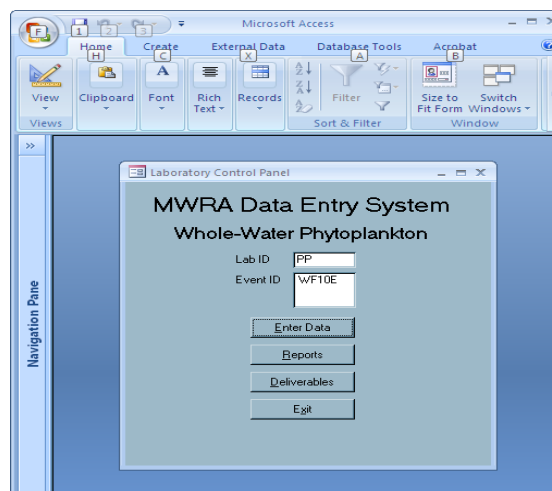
F 1 2 3 Microsoft Access

Home H Create C External Data X Database Tools A Acrobat B

View Clipboard Font Rich Text Records Filter Size to Fit Form Switch Windows

Views Sort & Filter Window

»

Navigation Pane

Laboratory Control Panel

MWRA Data Entry System

Whole-Water Phytoplankton

Lab ID PP

Event ID WF10E

Enter Data

Reports

Deliverables

Exit